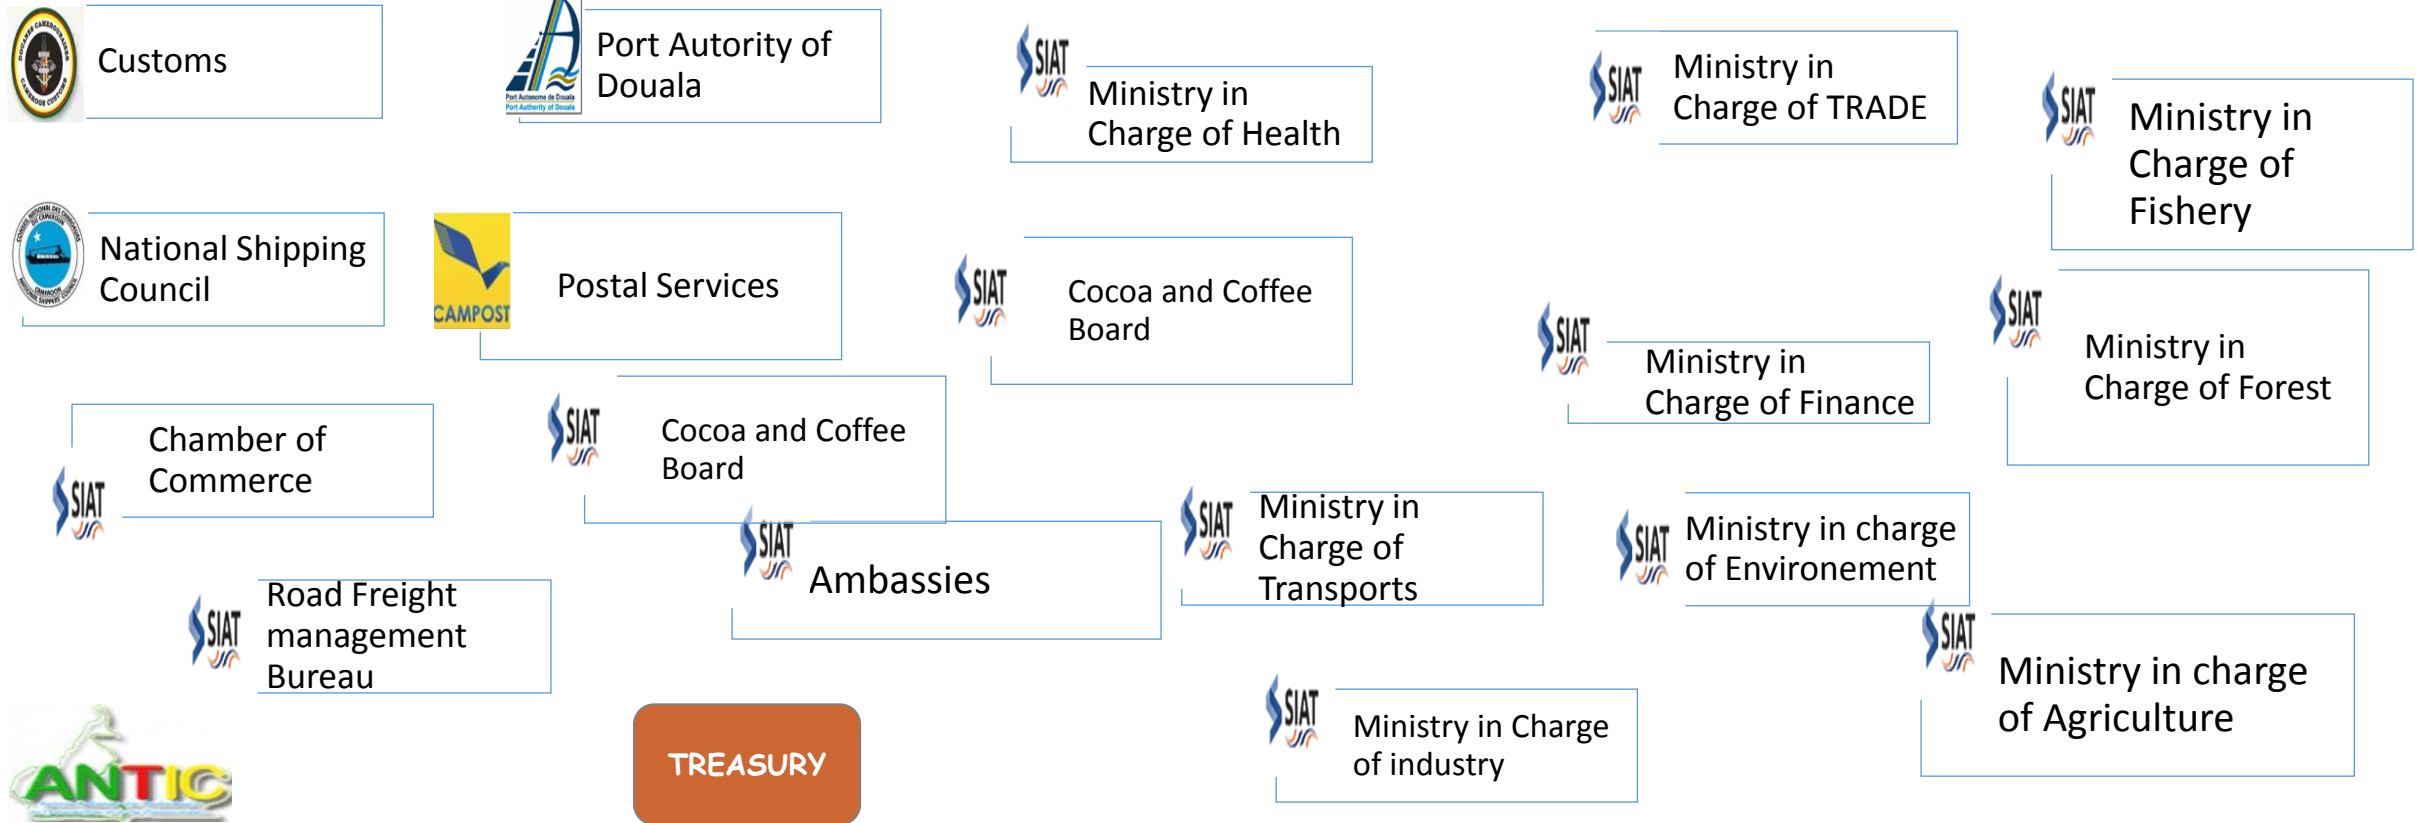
Customs

Port Autority of Douala

Port Autonome de Douala
Port Authority of Douala

SIAT
Ministry in Charge of Health

SIAT
Ministry in Charge of TRADE

SIAT
Ministry in Charge of Fishery

National Shipping Council

CAMPOST
Postal Services

SIAT
Cocoa and Coffee Board

SIAT
Ministry in Charge of Finance

SIAT
Ministry in Charge of Forest

Chamber of Commerce
SIAT

SIAT
Cocoa and Coffee Board

SIAT
Ambassies

SIAT
Ministry in Charge of Transports

SIAT
Ministry in charge of Environement

SIAT
Road Freight management Bureau

SIAT
Ministry in charge of Agriculture

ANTIC

TREASURY

SIAT
Ministry in Charge of industry